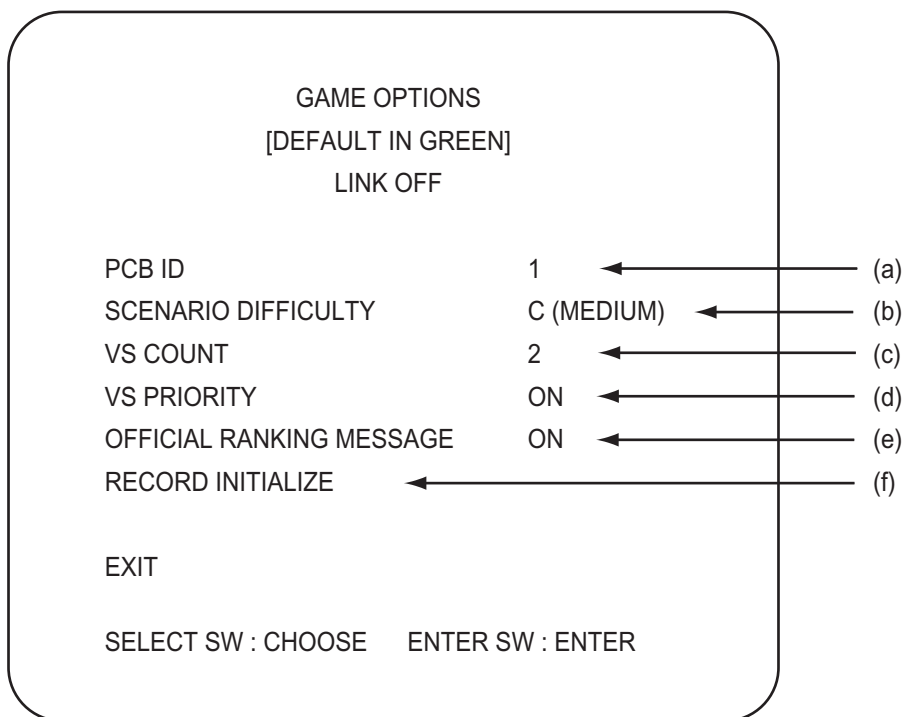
GAME OPTIONS
[DEFAULT IN GREEN]
LINK OFF

| | | |
|---|---|---|
| PCB ID | 1 | (a) |
| SCENARIO DIFFICULTY | C (MEDIUM) | (b) |
| VS COUNT | 2 | (c) |
| VS PRIORITY | ON | (d) |
| OFFICIAL RANKING MESSAGE | ON | (e) |
| RECORD INITIALIZE | | (f) |

EXIT

SELECT SW : CHOOSE ENTER SW : ENTER